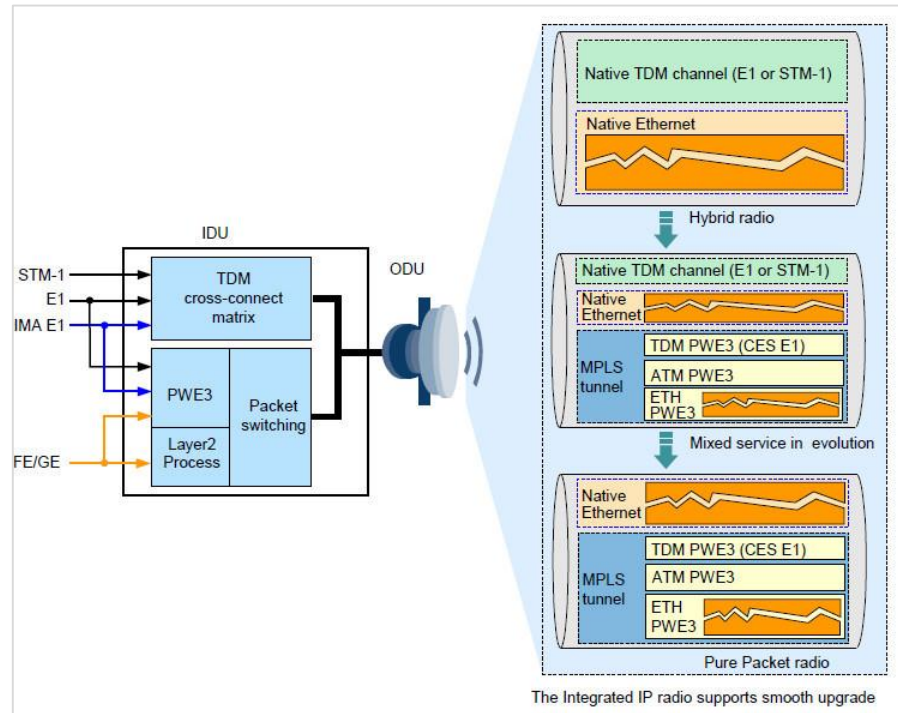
IDU

STM-1
E1
IMA E1
FE/GE

TDM cross-connect matrix

PWE3

Layer2 Process

Packet switching

ODU

Native TDM channel (E1 or STM-1)

Native Ethernet

Hybrid radio

Native TDM channel (E1 or STM-1)

Native Ethernet

MPLS tunnel

TDM PWE3 (CES E1)

ATM PWE3

ETH PWE3

Mixed service in evolution

Native Ethernet

MPLS tunnel

TDM PWE3 (CES E1)

ATM PWE3

ETH PWE3

Pure Packet radio

The Integrated IP radio supports smooth upgrade